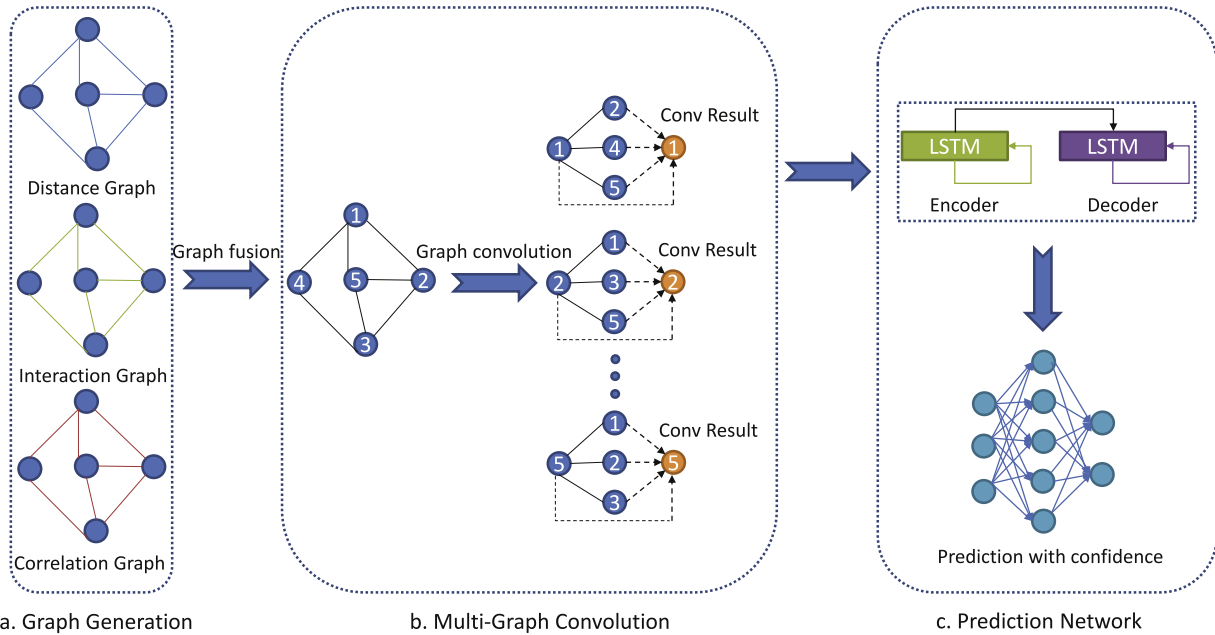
Distance Graph

Interaction Graph

Correlation Graph

a. Graph Generation

Graph fusion

1
4
5
2
3

Graph convolution

2
1
4
5
Conv Result
1

1
2
3
5
Conv Result
2

1
5
2
3
Conv Result
5

b. Multi-Graph Convolution

LSTM
LSTM
Encoder
Decoder

Prediction with confidence

c. Prediction Network